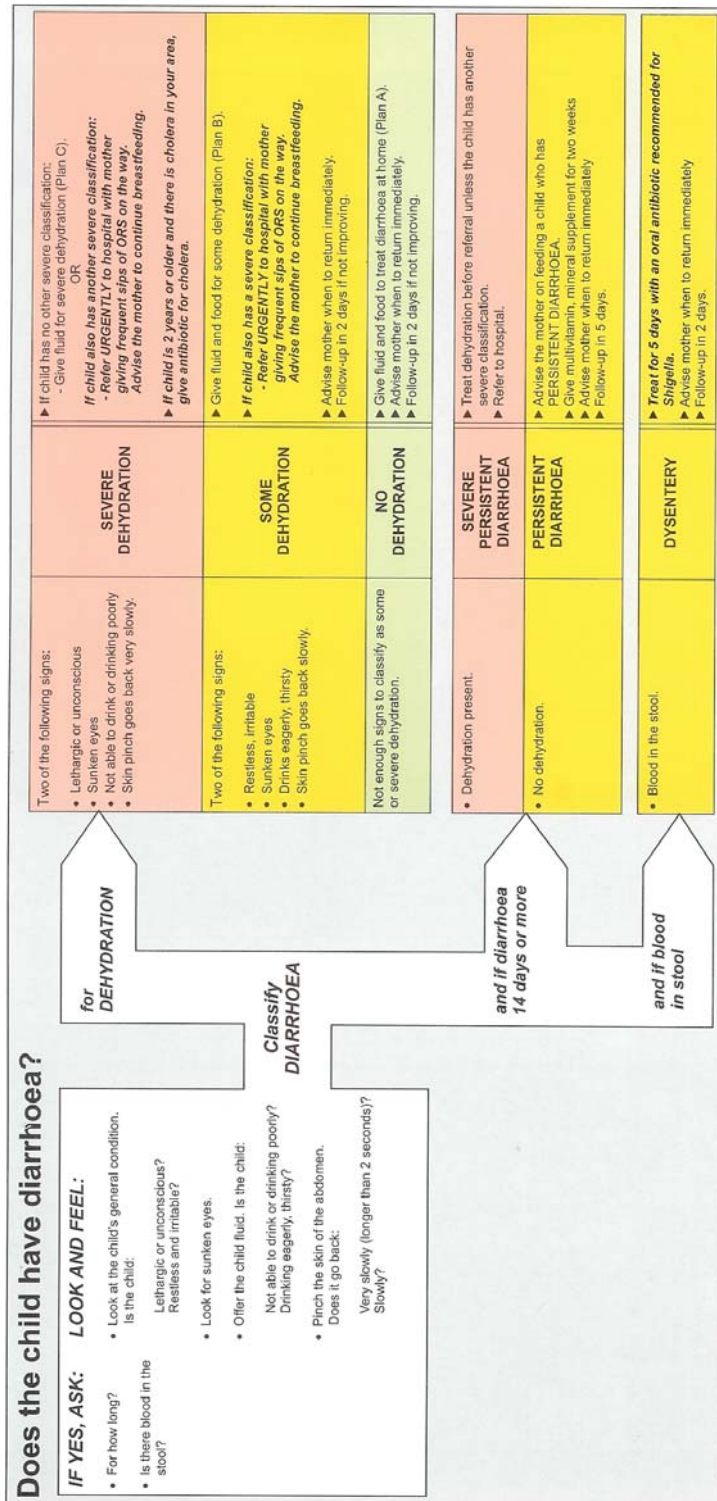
Does the child have diarrhoea?

IF YES, ASK:

• For how long?

• Is there blood in the stool?

LOOK AND FEEL:

• Look at the child's general condition. Is the child:

Lethargic or unconscious?
Restless and irritable?

• Look for sunken eyes.

• Offer the child fluid. Is the child:

Not able to drink or drinking poorly?
Drinking eagerly, thirsty?

• Pinch the skin of the abdomen. Does it go back:

Very slowly (longer than 2 seconds)?
Slowly?

Classify DIARRHOEA

for DEHYDRATION

and if diarrhoea 14 days or more

and if blood in stool

| Signs | Classify as | Treatment |
|---|---|---|
| Two of the following signs: • Lethargic or unconscious • Sunken eyes • Not able to drink or drinking poorly • Skin pinch goes back very slowly. | SEVERE DEHYDRATION | ▶ If child has no other severe classification: - Give fluid for severe dehydration (Plan C). OR *If child also has another severe classification: - Refer URGENTLY to hospital with mother giving frequent sips of ORS on the way. Advise the mother to continue breastfeeding.* ▶ *If child is 2 years or older and there is cholera in your area, give antibiotic for cholera.* |
| Two of the following signs: • Restless, irritable • Sunken eyes • Drinks eagerly, thirsty • Skin pinch goes back slowly. | SOME DEHYDRATION | ▶ Give fluid and food for some dehydration (Plan B). ▶ *If child also has a severe classification: - Refer URGENTLY to hospital with mother giving frequent sips of ORS on the way. Advise the mother to continue breastfeeding.* ▶ Advise mother when to return immediately. ▶ Follow-up in 2 days if not improving. |
| Not enough signs to classify as some or severe dehydration. | NO DEHYDRATION | ▶ Give fluid and food to treat diarrhoea at home (Plan A). ▶ Advise mother when to return immediately. ▶ Follow-up in 2 days if not improving. |

| Signs | Classify as | Treatment |
|---|---|---|
| • Dehydration present. | SEVERE PERSISTENT DIARRHOEA | ▶ Treat dehydration before referral unless the child has another severe classification. ▶ Refer to hospital. |
| • No dehydration. | PERSISTENT DIARRHOEA | ▶ Advise the mother on feeding a child who has PERSISTENT DIARRHOEA. ▶ Give multivitamin, mineral supplement for two weeks ▶ Advise mother when to return immediately ▶ Follow-up in 5 days. |

| Signs | Classify as | Treatment |
|---|---|---|
| • Blood in the stool. | DYSENTERY | ▶ *Treat for 5 days with an oral antibiotic recommended for Shigella.* ▶ Advise mother when to return immediately ▶ Follow-up in 2 days. |